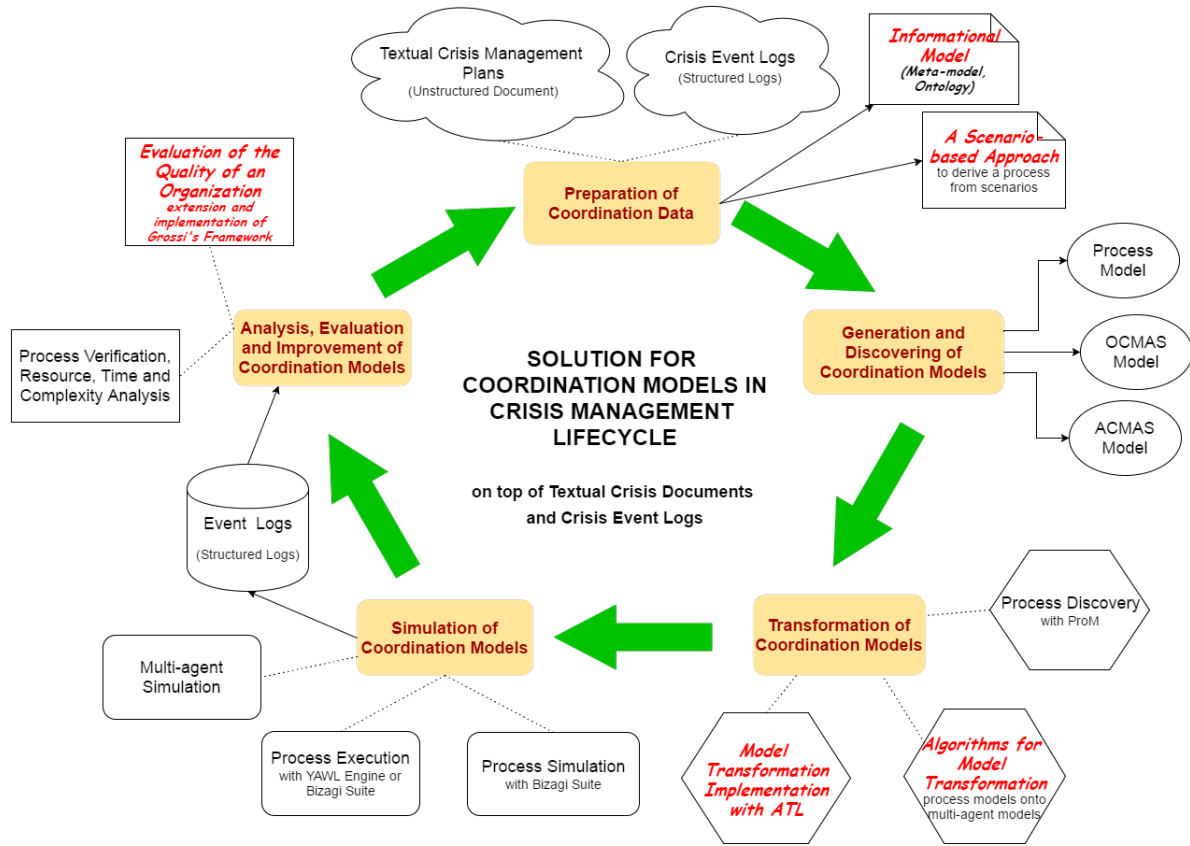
Textual Crisis Management Plans
(Unstructured Document)

Crisis Event Logs
(Structured Logs)

Informational Model
(Meta-model, Ontology)

A Scenario-based Approach
to derive a process from scenarios

Evaluation of the Quality of an Organization
extension and implementation of Grossi's Framework

Preparation of Coordination Data

Process Model

Generation and Discovering of Coordination Models

OCMAS Model

ACMAS Model

Process Verification, Resource, Time and Complexity Analysis

Analysis, Evaluation and Improvement of Coordination Models

SOLUTION FOR COORDINATION MODELS IN CRISIS MANAGEMENT LIFECYCLE

on top of Textual Crisis Documents and Crisis Event Logs

Event Logs
(Structured Logs)

Process Discovery
with ProM

Simulation of Coordination Models

Transformation of Coordination Models

Multi-agent Simulation

Process Execution
with YAWL Engine or Bizagi Suite

Process Simulation
with Bizagi Suite

Model Transformation Implementation with ATL

Algorithms for Model Transformation
process models onto multi-agent models